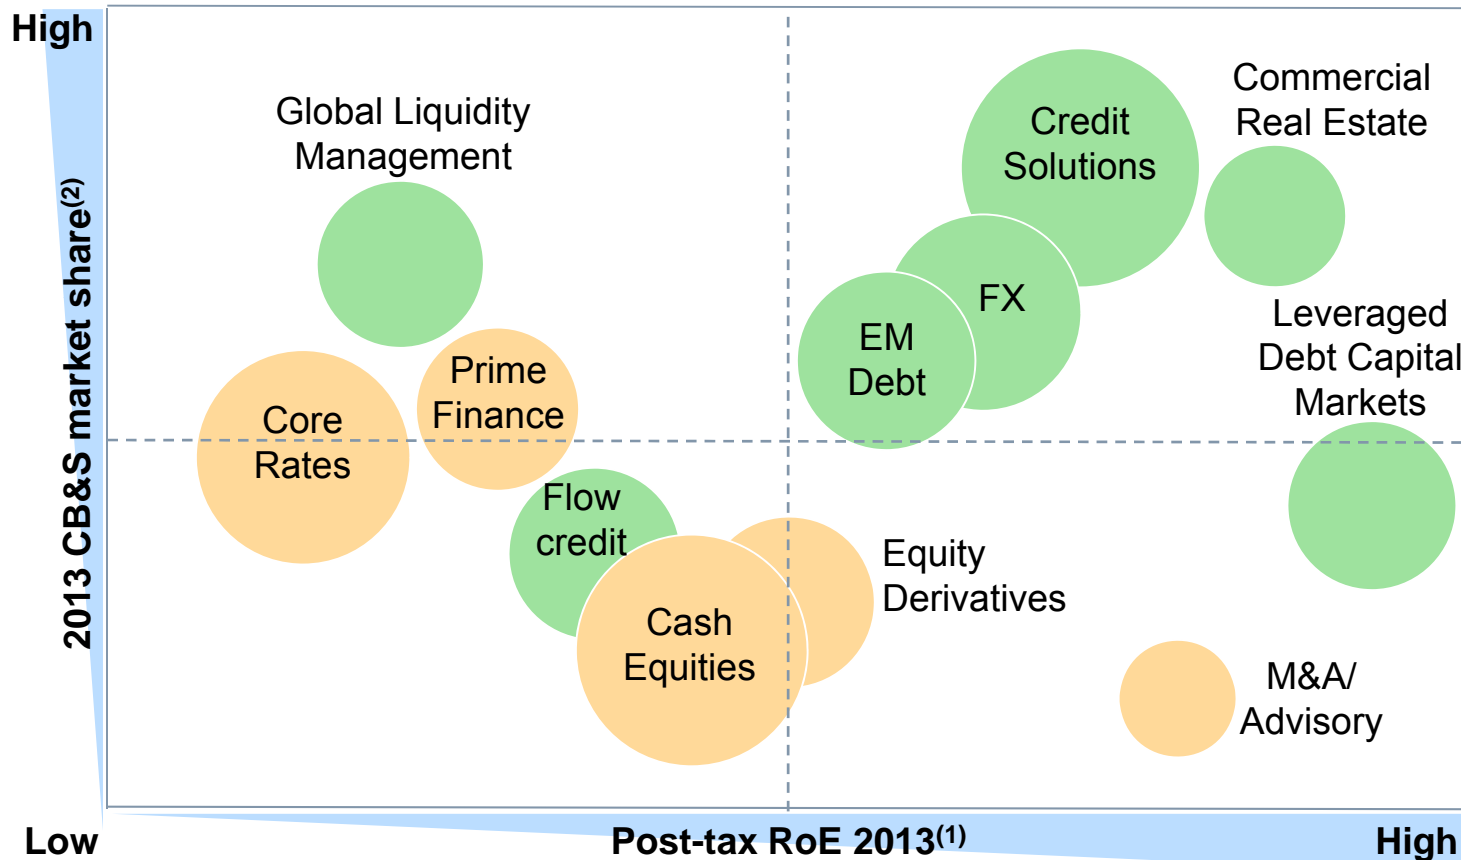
High

2013 CB&S market share$^{(2)}$

Global Liquidity Management

Credit Solutions

Commercial Real Estate

FX

EM Debt

Leveraged Debt Capital Markets

Prime Finance

Core Rates

Flow credit

Cash Equities

Equity Derivatives

M&A/ Advisory

Low

Post-tax RoE 2013$^{(1)}$

High